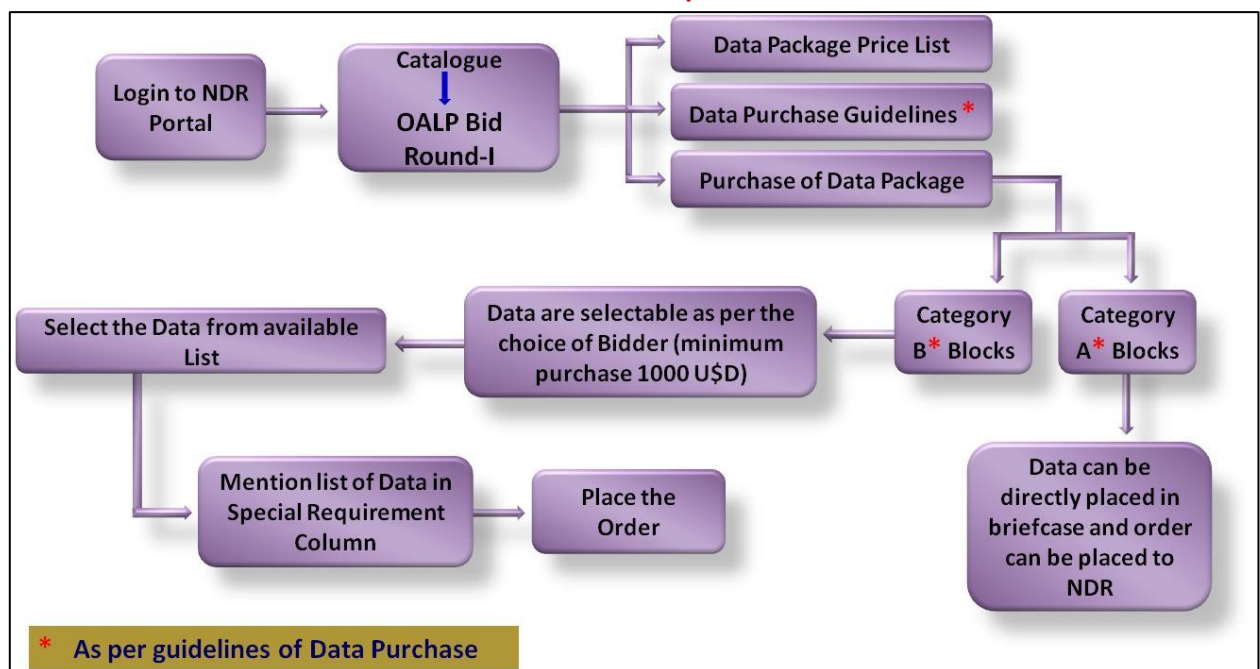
Login to NDR Portal

Catalogue

OALP Bid Round-I

Data Package Price List

Data Purchase Guidelines *

Purchase of Data Package

Category B* Blocks

Category A* Blocks

Data are selectable as per the choice of Bidder (minimum purchase 1000 U$D)

Select the Data from available List

Data can be directly placed in briefcase and order can be placed to NDR

Mention list of Data in Special Requirement Column

Place the Order

* As per guidelines of Data Purchase